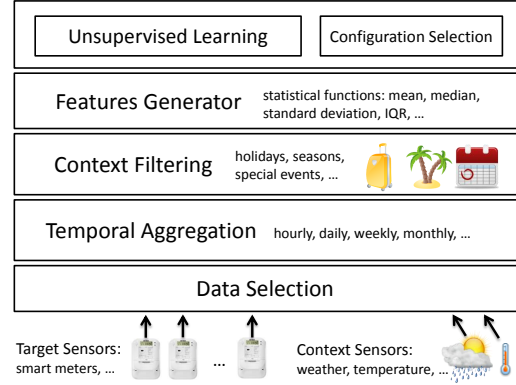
Unsupervised Learning

Configuration Selection

Features Generator

statistical functions: mean, median, standard deviation, IQR, …

Context Filtering

holidays, seasons, special events, …

Temporal Aggregation

hourly, daily, weekly, monthly, …

Data Selection

Target Sensors: smart meters, …

…

Context Sensors: weather, temperature, …